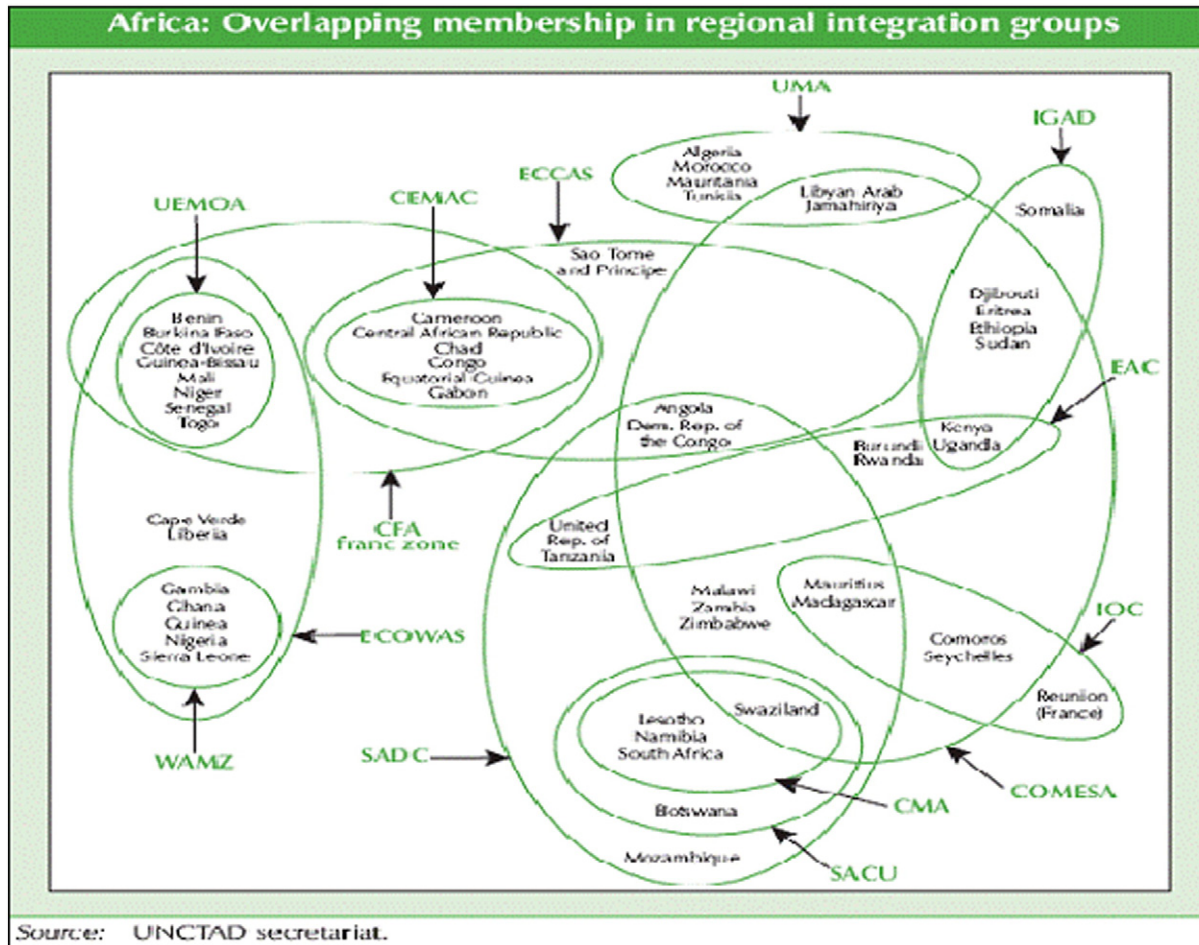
Africa: Overlapping membership in regional integration groups

UMA

IGAD

ECCAS

UEMOA

CEMAC

Algeria
Morocco
Mauritania
Tunisia

Libyan Arab
Jamahiriya

Somalia

Sao Tome
and Principe

Benin
Burkina Faso
Côte d'Ivoire
Guinea-Bissau
Mali
Niger
Senegal
Togo

Cameroon
Central African Republic
Chad
Congo
Equatorial Guinea
Gabon

Djibouti
Eritrea
Ethiopia
Sudan

EAC

Angola
Dem. Rep. of
the Congo

Kenya
Uganda

Burundi
Rwanda

CFA
franc zone

Cape Verde
Liberia

United
Rep. of
Tanzania

Gambia
Ghana
Guinea
Nigeria
Sierra Leone

ECOWAS

Malawi
Zambia
Zimbabwe

Mauritius
Madagascar

IOC

Comoros
Seychelles

Reunion
(France)

WAMZ

Lesotho
Namibia
South Africa

Swaziland

SADC

COMESA

CMA

Botswana

Mozambique

SACU

Source: UNCTAD secretariat.